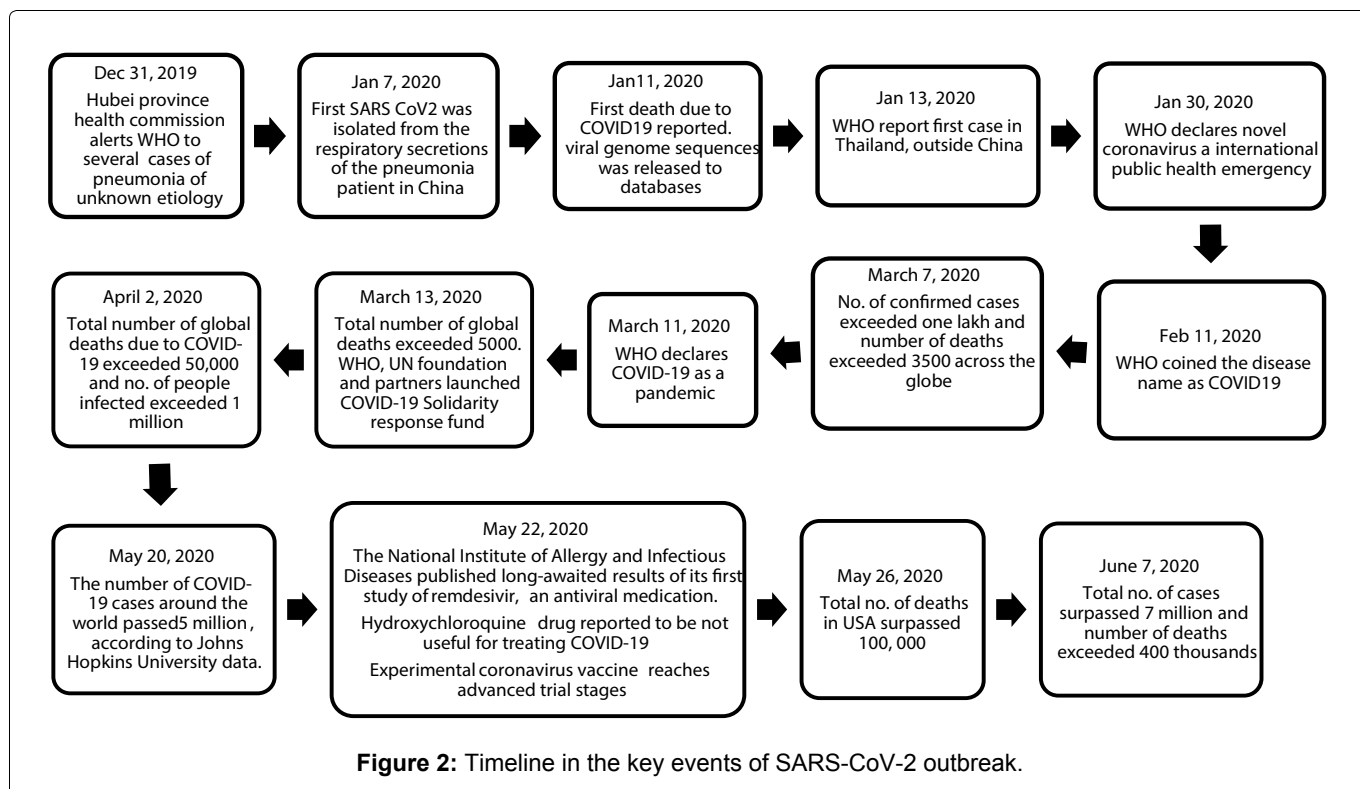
Dec 31, 2019
Hubei province health commission alerts WHO to several cases of pneumonia of unknown etiology

Jan 7, 2020
First SARS CoV2 was isolated from the respiratory secretions of the pneumonia patient in China

Jan11, 2020
First death due to COVID19 reported. viral genome sequences was released to databases

Jan 13, 2020
WHO report first case in Thailand, outside China

Jan 30, 2020
WHO declares novel coronavirus a international public health emergency

Feb 11, 2020
WHO coined the disease name as COVID19

March 7, 2020
No. of confirmed cases exceeded one lakh and number of deaths exceeded 3500 across the globe

March 11, 2020
WHO declares COVID-19 as a pandemic

March 13, 2020
Total number of global deaths exceeded 5000. WHO, UN foundation and partners launched COVID-19 Solidarity response fund

April 2, 2020
Total number of global deaths due to COVID-19 exceeded 50,000 and no. of people infected exceeded 1 million

May 20, 2020
The number of COVID-19 cases around the world passed5 million , according to Johns Hopkins University data.

May 22, 2020
The National Institute of Allergy and Infectious Diseases published long-awaited results of its first study of remdesivir, an antiviral medication.
Hydroxychloroquine drug reported to be not useful for treating COVID-19
Experimental coronavirus vaccine reaches advanced trial stages

May 26, 2020
Total no. of deaths in USA surpassed 100, 000

June 7, 2020
Total no. of cases surpassed 7 million and number of deaths exceeded 400 thousands

**Figure 2:** Timeline in the key events of SARS-CoV-2 outbreak.